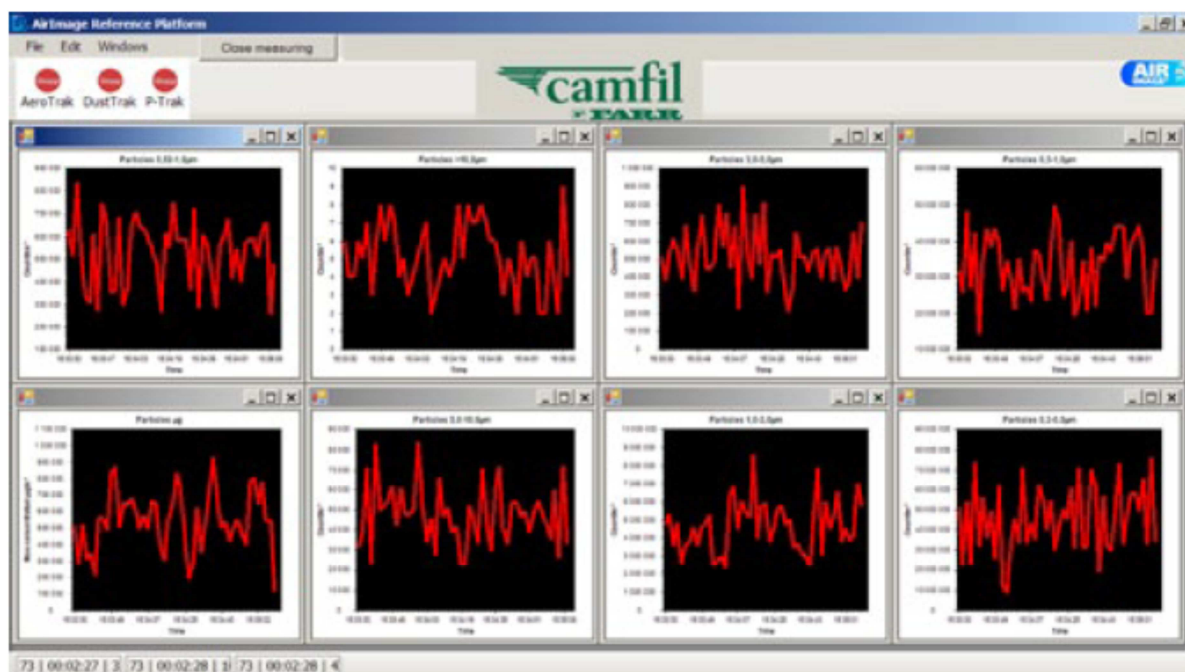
AirImage Reference Platform

File Edit Windows Close measuring

AeroTrak DustTrak P-Trak

camfil FARR

AIR

Particles 0,02-1,0µm

Time

Particles >10,0µm

Time

Particles 3,0-5,0µm

Time

Particles 0,3-1,0µm

Time

Particles µg

Time

Particles 5,0-10,0µm

Time

Particles 1,0-3,0µm

Time

Particles 0,3-0,5µm

Time

73 | 00:02:27 | 3 73 | 00:02:28 | 1 73 | 00:02:28 |